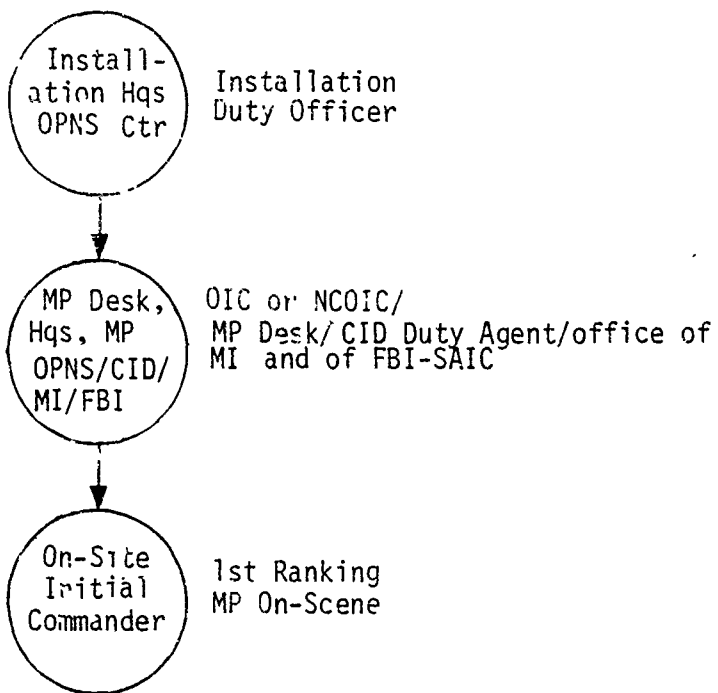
Installation Hqs OPNS Ctr

Installation Duty Officer

MP Desk, Hqs, MP OPNS/CID/ MI/FBI

OIC or NCOIC/ MP Desk/ CID Duty Agent/office of MI and of FBI-SAIC

On-Site Initial Commander

1st Ranking MP On-Scene